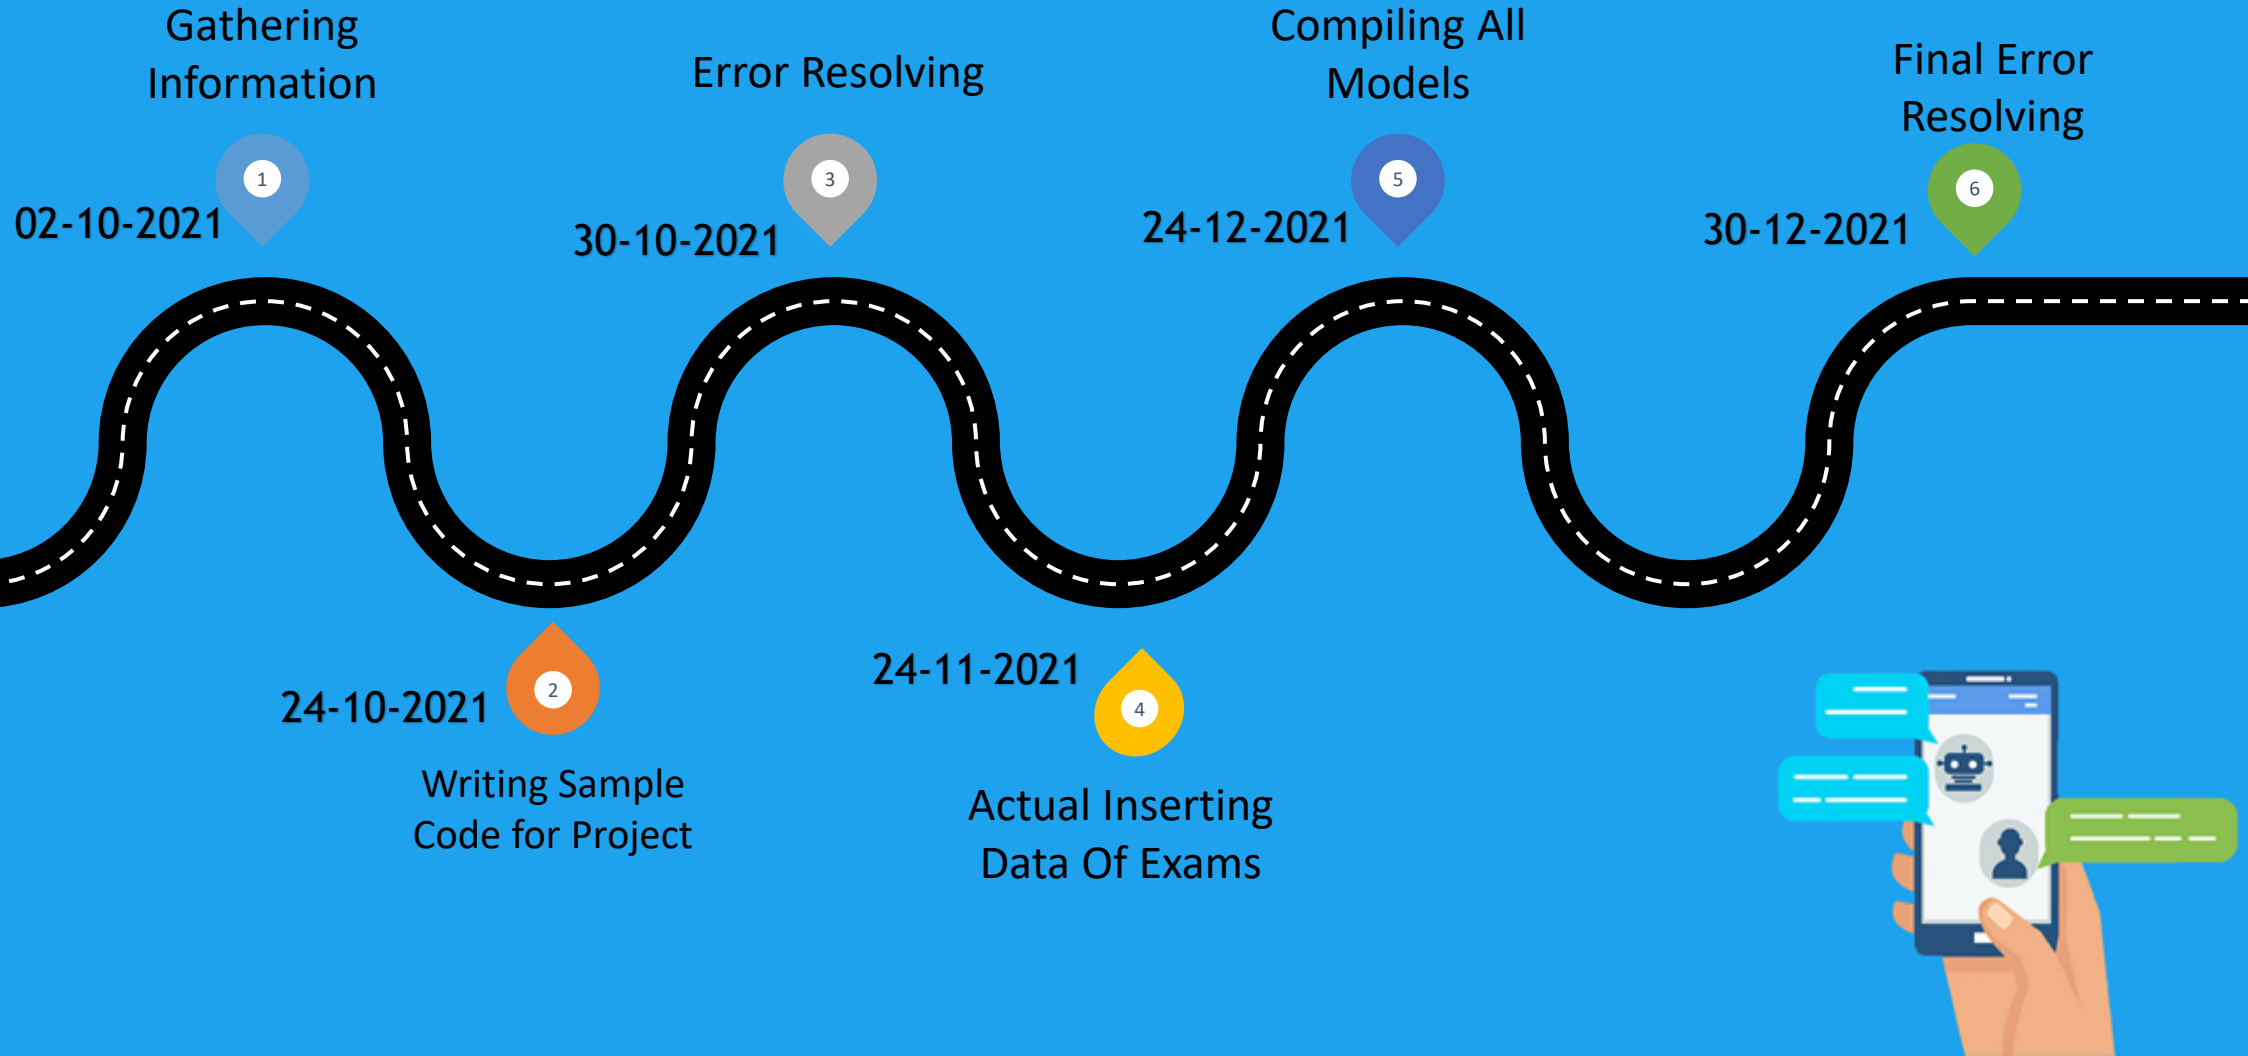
Gathering Information

1

02-10-2021

Error Resolving

3

30-10-2021

Compiling All Models

5

24-12-2021

Final Error Resolving

6

30-12-2021

24-10-2021

2

Writing Sample Code for Project

24-11-2021

4

Actual Inserting Data Of Exams